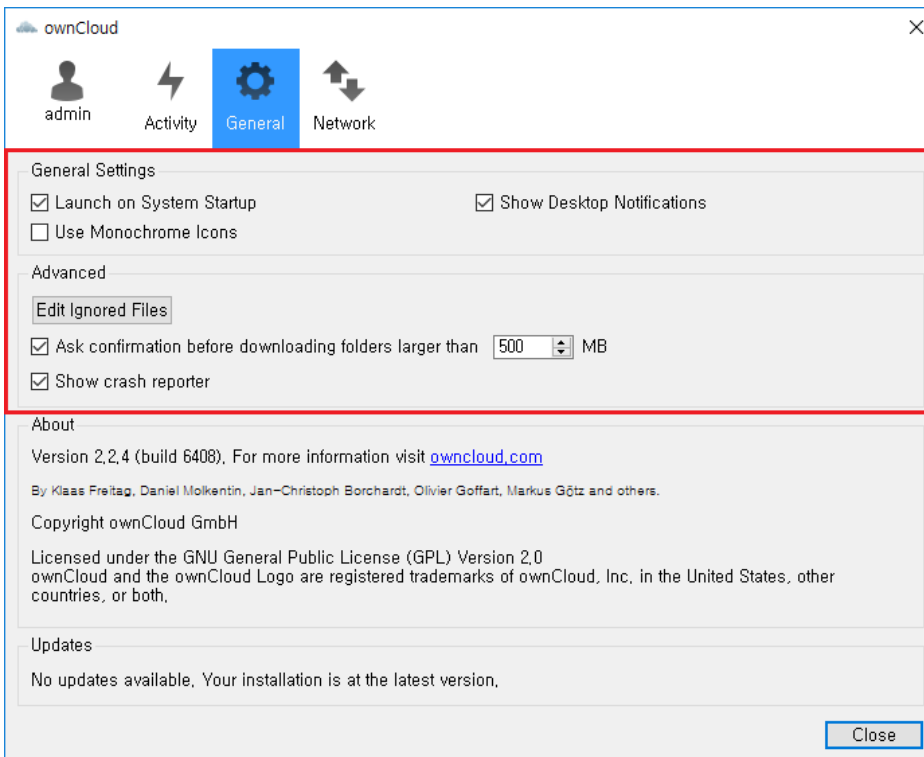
ownCloud

admin
Activity
General
Network

General Settings

☑ Launch on System Startup
☑ Show Desktop Notifications
☐ Use Monochrome Icons

Advanced

Edit Ignored Files

☑ Ask confirmation before downloading folders larger than 500 MB

☑ Show crash reporter

About

Version 2.2.4 (build 6408). For more information visit owncloud.com

By Klaas Freitag, Daniel Molkentin, Jan-Christoph Borchardt, Olivier Goffart, Markus Götz and others.

Copyright ownCloud GmbH

Licensed under the GNU General Public License (GPL) Version 2.0
ownCloud and the ownCloud Logo are registered trademarks of ownCloud, Inc. in the United States, other countries, or both.

Updates

No updates available. Your installation is at the latest version.

Close